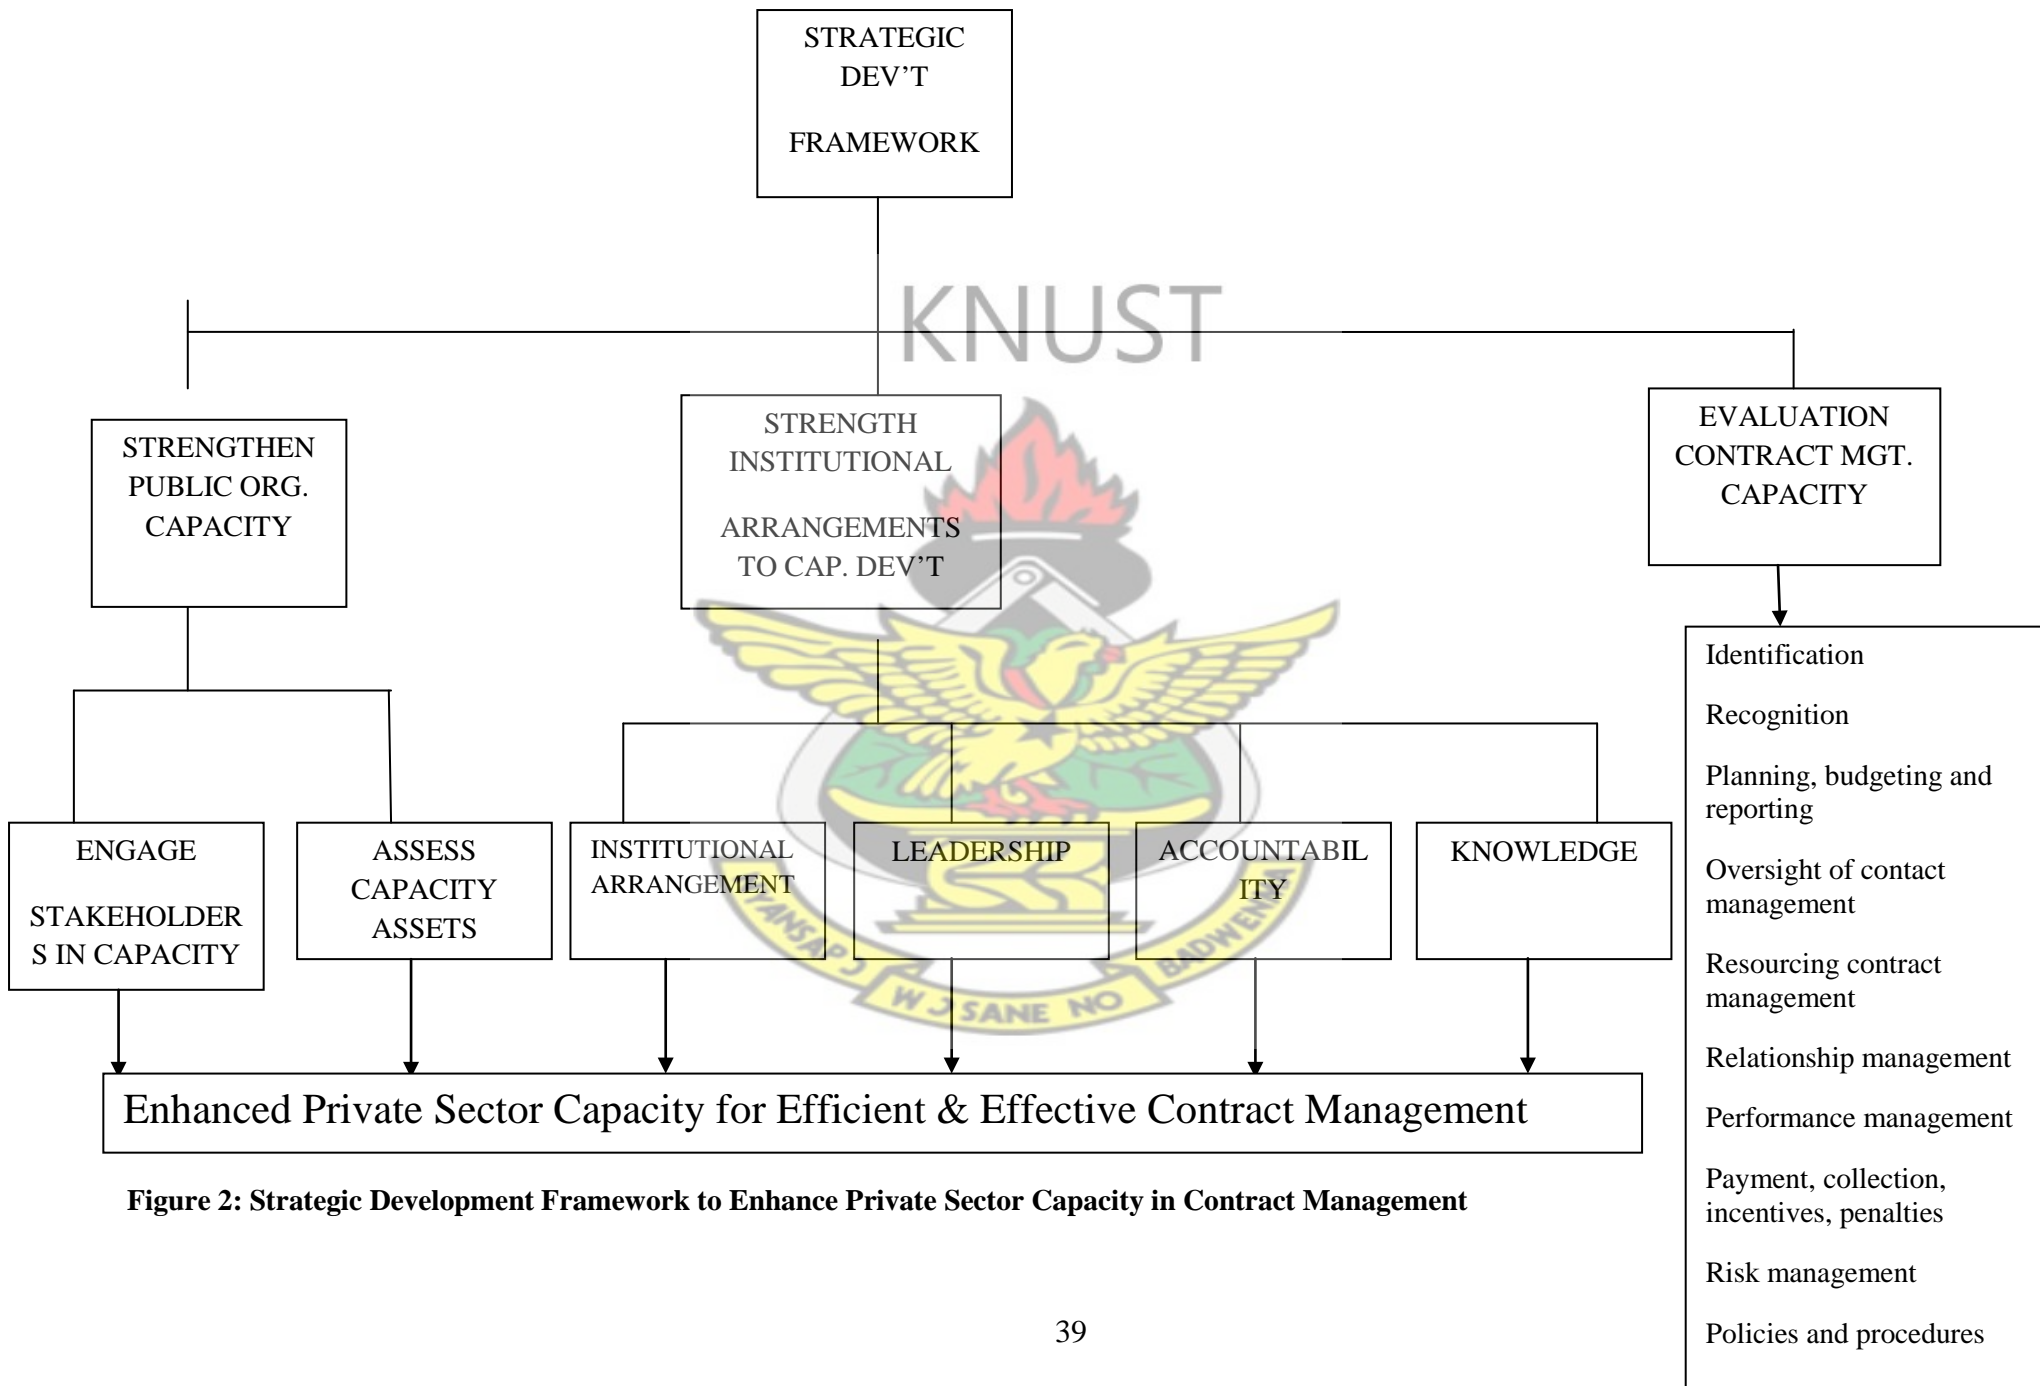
STRATEGIC DEV'T

FRAMEWORK

KNUST

STRENGTHEN PUBLIC ORG. CAPACITY

STRENGTH INSTITUTIONAL

ARRANGEMENTS TO CAP. DEV'T

EVALUATION CONTRACT MGT. CAPACITY

Identification

Recognition

Planning, budgeting and reporting

Oversight of contact management

Resourcing contract management

Relationship management

Performance management

Payment, collection, incentives, penalties

Risk management

Policies and procedures

ENGAGE

STAKEHOLDERS IN CAPACITY

ASSESS CAPACITY ASSETS

INSTITUTIONAL ARRANGEMENT

LEADERSHIP

ACCOUNTABILITY

KNOWLEDGE

W J SANE NO BADWEN

Enhanced Private Sector Capacity for Efficient & Effective Contract Management

Figure 2: Strategic Development Framework to Enhance Private Sector Capacity in Contract Management

39